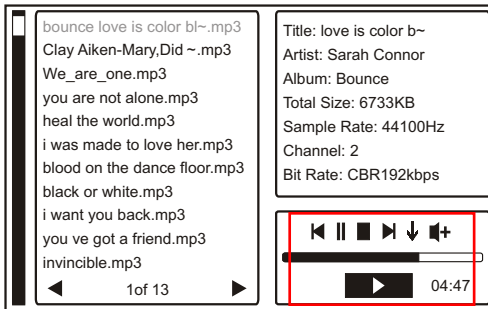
bounce love is color bl~.mp3
Clay Aiken-Mary,Did ~.mp3
We_are_one.mp3
you are not alone.mp3
heal the world.mp3
i was made to love her.mp3
blood on the dance floor.mp3
black or white.mp3
i want you back.mp3
you ve got a friend.mp3
invincible.mp3
1of 13

Title: love is color b~
Artist: Sarah Connor
Album: Bounce
Total Size: 6733KB
Sample Rate: 44100Hz
Channel: 2
Bit Rate: CBR192kbps

04:47